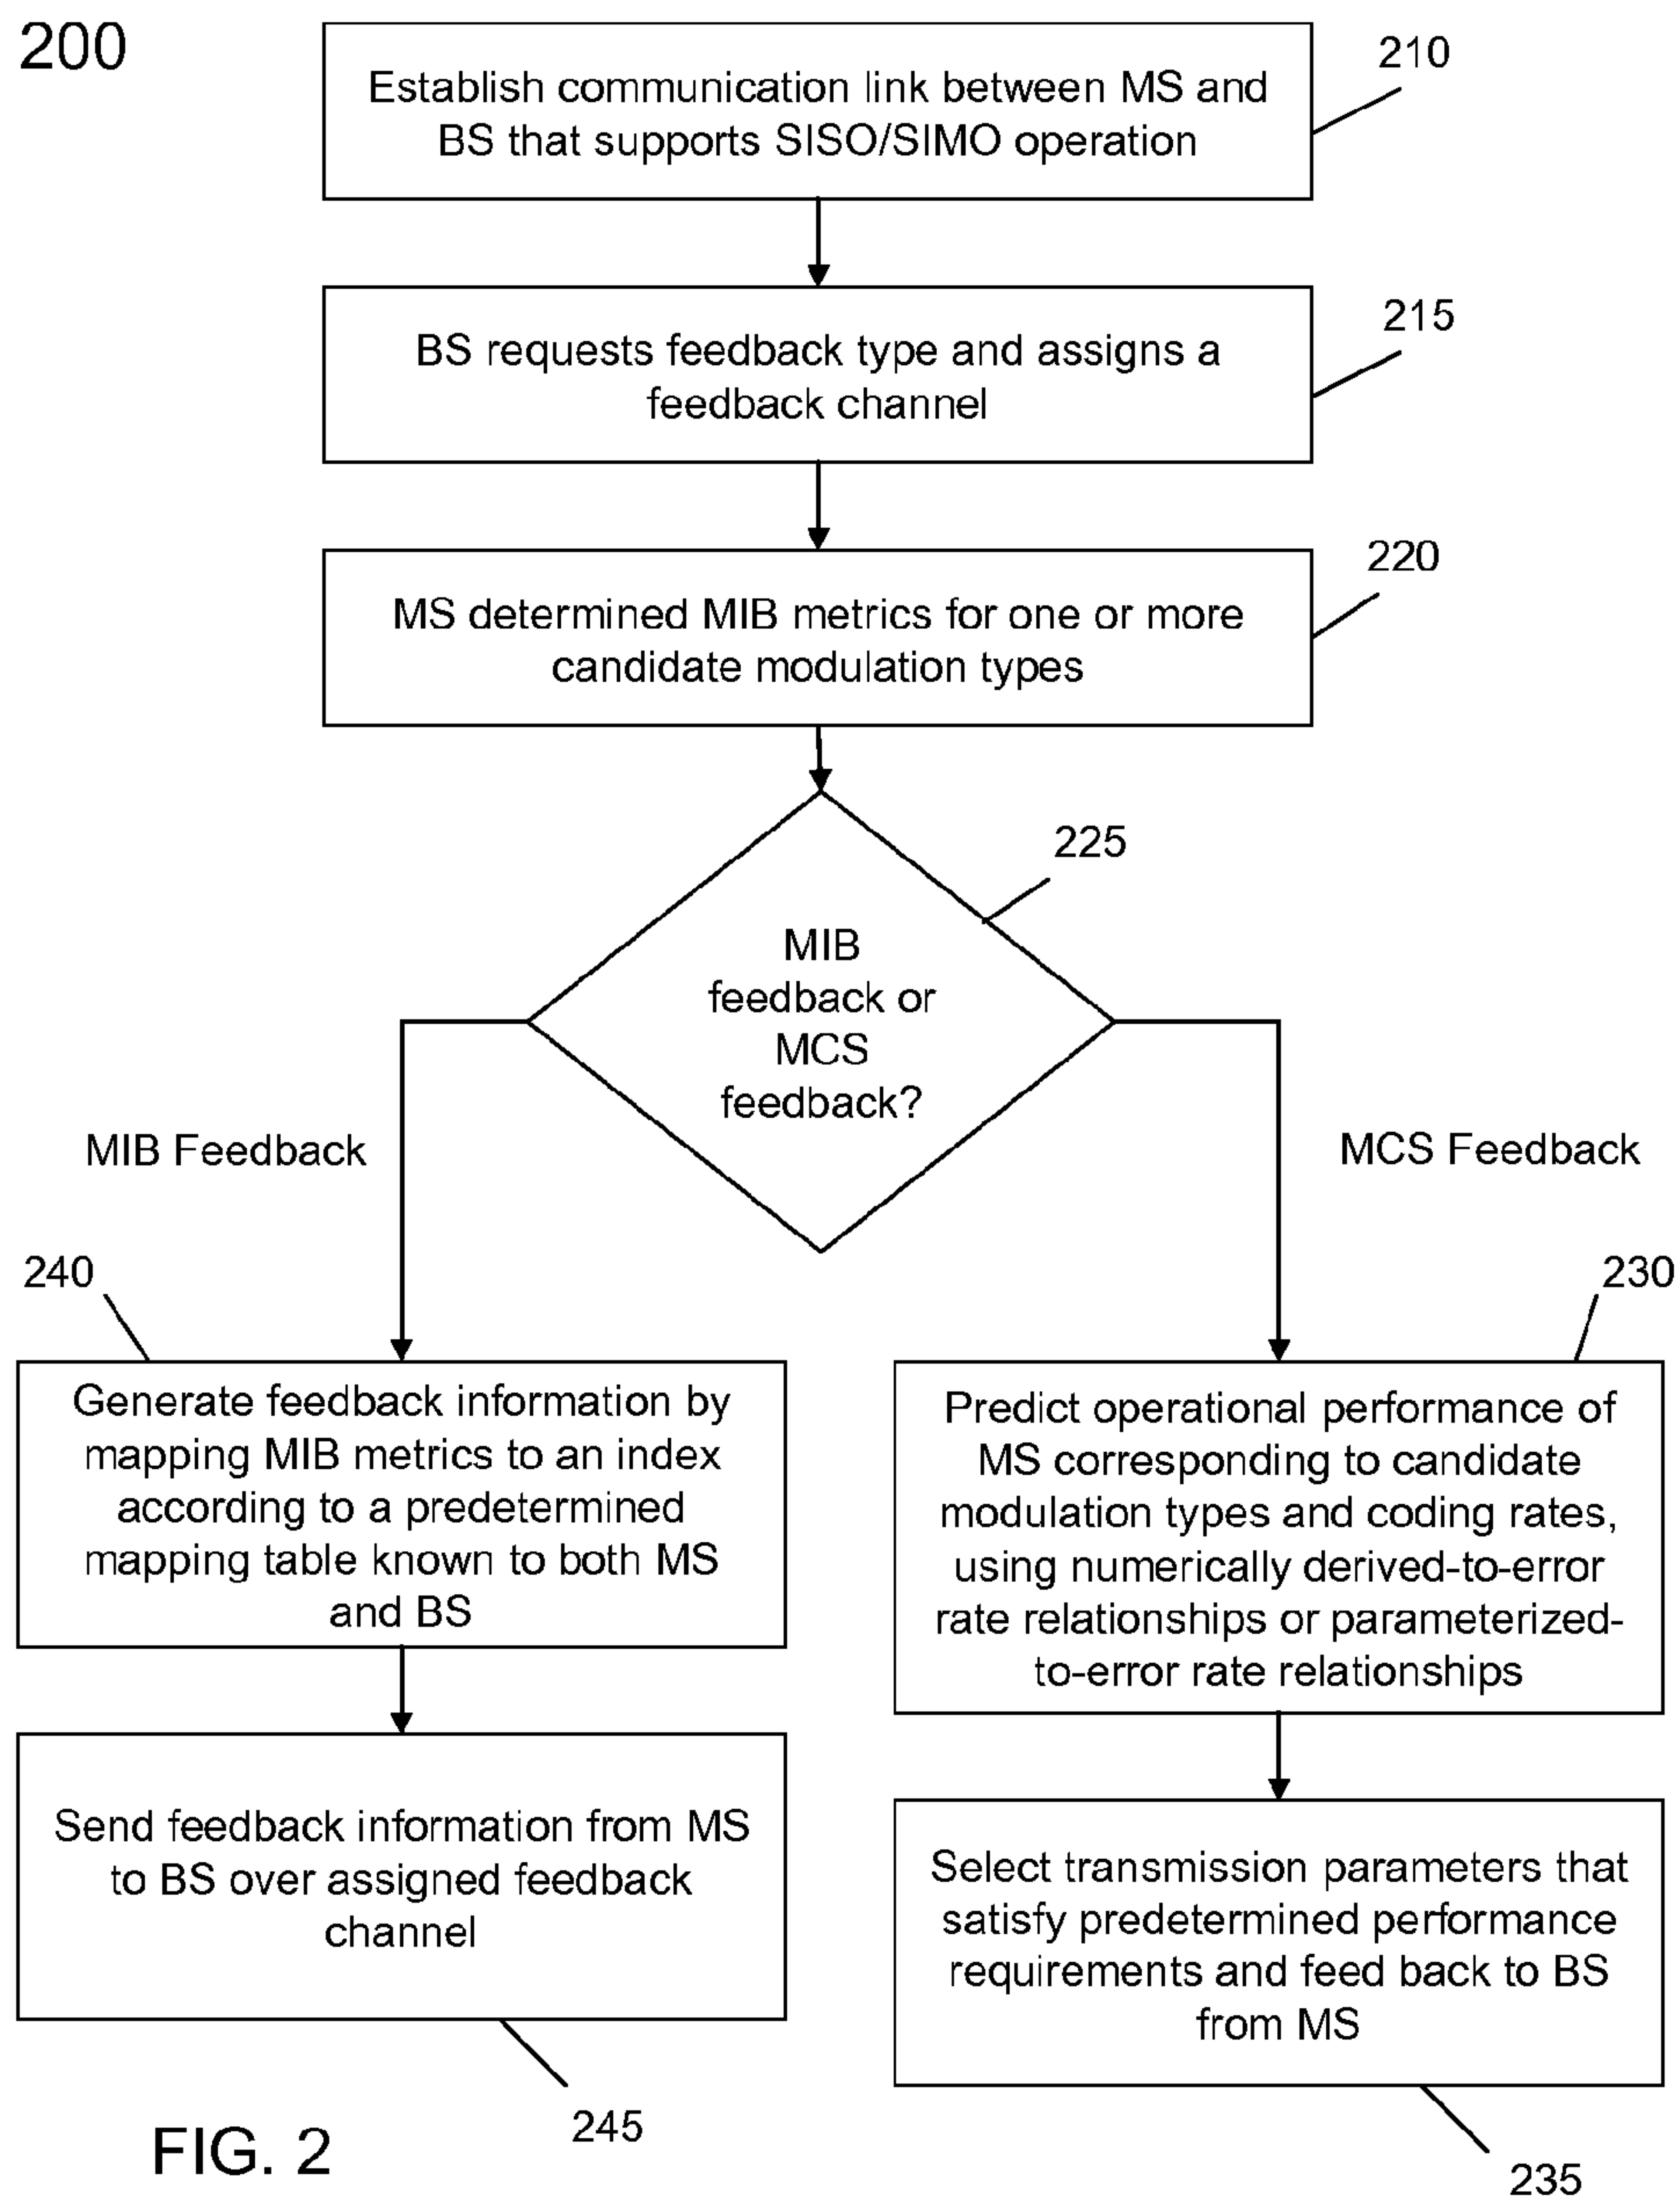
200

Establish communication link between MS and BS that supports SISO/SIMO operation

210

BS requests feedback type and assigns a feedback channel

215

MS determined MIB metrics for one or more candidate modulation types

220

MIB feedback or MCS feedback?

225

MIB Feedback

MCS Feedback

240

Generate feedback information by mapping MIB metrics to an index according to a predetermined mapping table known to both MS and BS

Send feedback information from MS to BS over assigned feedback channel

245

230

Predict operational performance of MS corresponding to candidate modulation types and coding rates, using numerically derived-to-error rate relationships or parameterized-to-error rate relationships

Select transmission parameters that satisfy predetermined performance requirements and feed back to BS from MS

235

FIG. 2